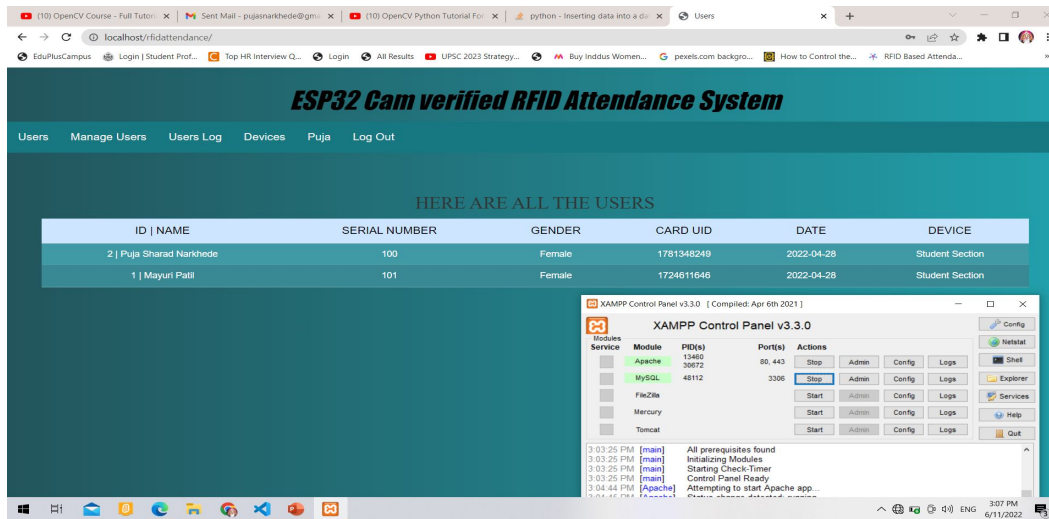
(10) OpenCV Course - Full Tutori × | Sent Mail - pujasnarkhede@gm × | (10) OpenCV Python Tutorial For × | python - Inserting data into a da × | Users × | +

localhost/rfidattendance/

EduPlusCampus | Login | Student Prof... | Top HR Interview Q... | Login | All Results | UPSC 2023 Strategy... | Buy Inddus Women... | pexels.com backgro... | How to Control the... | RFID Based Attenda...

ESP32 Cam verified RFID Attendance System

Users | Manage Users | Users Log | Devices | Puja | Log Out

HERE ARE ALL THE USERS

| ID \| NAME | SERIAL NUMBER | GENDER | CARD UID | DATE | DEVICE |
|---|---|---|---|---|---|
| 2 \| Puja Sharad Narkhede | 100 | Female | 1781348249 | 2022-04-28 | Student Section |
| 1 \| Mayuri Patil | 101 | Female | 1724611646 | 2022-04-28 | Student Section |

XAMPP Control Panel v3.3.0 [ Compiled: Apr 6th 2021 ]

XAMPP Control Panel v3.3.0

Config
Netstat
Shell
Explorer
Services
Help
Quit

| Modules Service | Module | PID(s) | Port(s) | Actions | | | |
|---|---|---|---|---|---|---|---|
| | Apache | 13460 30672 | 80, 443 | Stop | Admin | Config | Logs |
| | MySQL | 48112 | 3306 | Stop | Admin | Config | Logs |
| | FileZilla | | | Start | Admin | Config | Logs |
| | Mercury | | | Start | Admin | Config | Logs |
| | Tomcat | | | Start | Admin | Config | Logs |

3:03:25 PM [main] All prerequisites found
3:03:25 PM [main] Initializing Modules
3:03:25 PM [main] Starting Check-Timer
3:03:25 PM [main] Control Panel Ready
3:04:44 PM [Apache] Attempting to start Apache app...
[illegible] [Apache] Status change detected: running

ENG 3:07 PM 6/11/2022